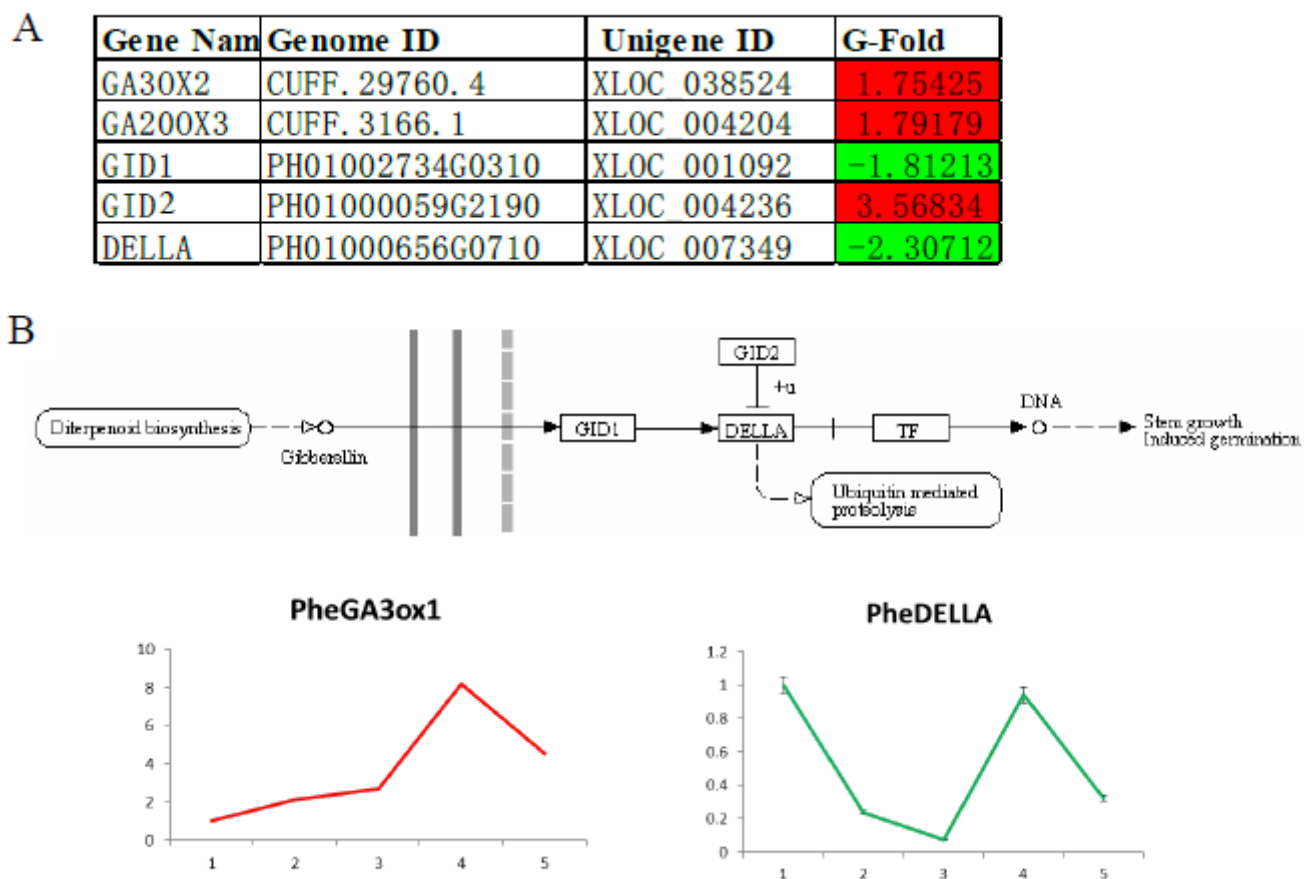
A

| Gene Nam | Genome ID | Unigene ID | G-Fold |
|---|---|---|---|
| GA3OX2 | CUFF.29760.4 | XLOC_038524 | 1.75425 |
| GA20OX3 | CUFF.3166.1 | XLOC_004204 | 1.79179 |
| GID1 | PH01002734G0310 | XLOC_001092 | -1.81213 |
| GID2 | PH01000059G2190 | XLOC_004236 | 3.56834 |
| DELLA | PH01000656G0710 | XLOC_007349 | -2.30712 |

B

Diterpenoid biosynthesis

Gibberellin

GID1

GID2

+u

DELLA

TF

DNA

Stem growth
Induced germination

Ubiquitin mediated proteolysis

PheGA3ox1

10
8
6
4
2
0

1 2 3 4 5

PheDELLA

1.2
1
0.8
0.6
0.4
0.2
0

1 2 3 4 5